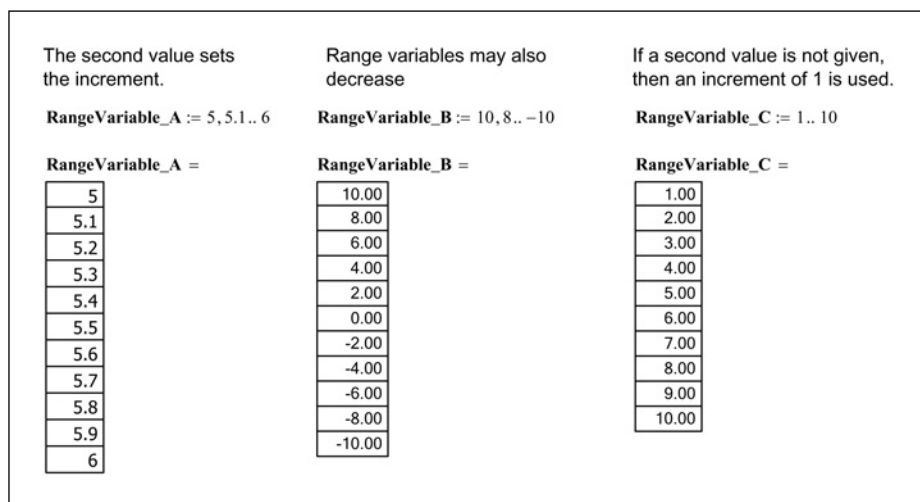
The second value sets the increment.

**RangeVariable_A** $:= 5, 5.1 .. 6$

**RangeVariable_A** =

| 5 |
|---|
| 5.1 |
| 5.2 |
| 5.3 |
| 5.4 |
| 5.5 |
| 5.6 |
| 5.7 |
| 5.8 |
| 5.9 |
| 6 |

Range variables may also decrease

**RangeVariable_B** $:= 10, 8 .. -10$

**RangeVariable_B** =

| 10.00 |
|---|
| 8.00 |
| 6.00 |
| 4.00 |
| 2.00 |
| 0.00 |
| -2.00 |
| -4.00 |
| -6.00 |
| -8.00 |
| -10.00 |

If a second value is not given, then an increment of 1 is used.

**RangeVariable_C** $:= 1 .. 10$

**RangeVariable_C** =

| 1.00 |
|---|
| 2.00 |
| 3.00 |
| 4.00 |
| 5.00 |
| 6.00 |
| 7.00 |
| 8.00 |
| 9.00 |
| 10.00 |